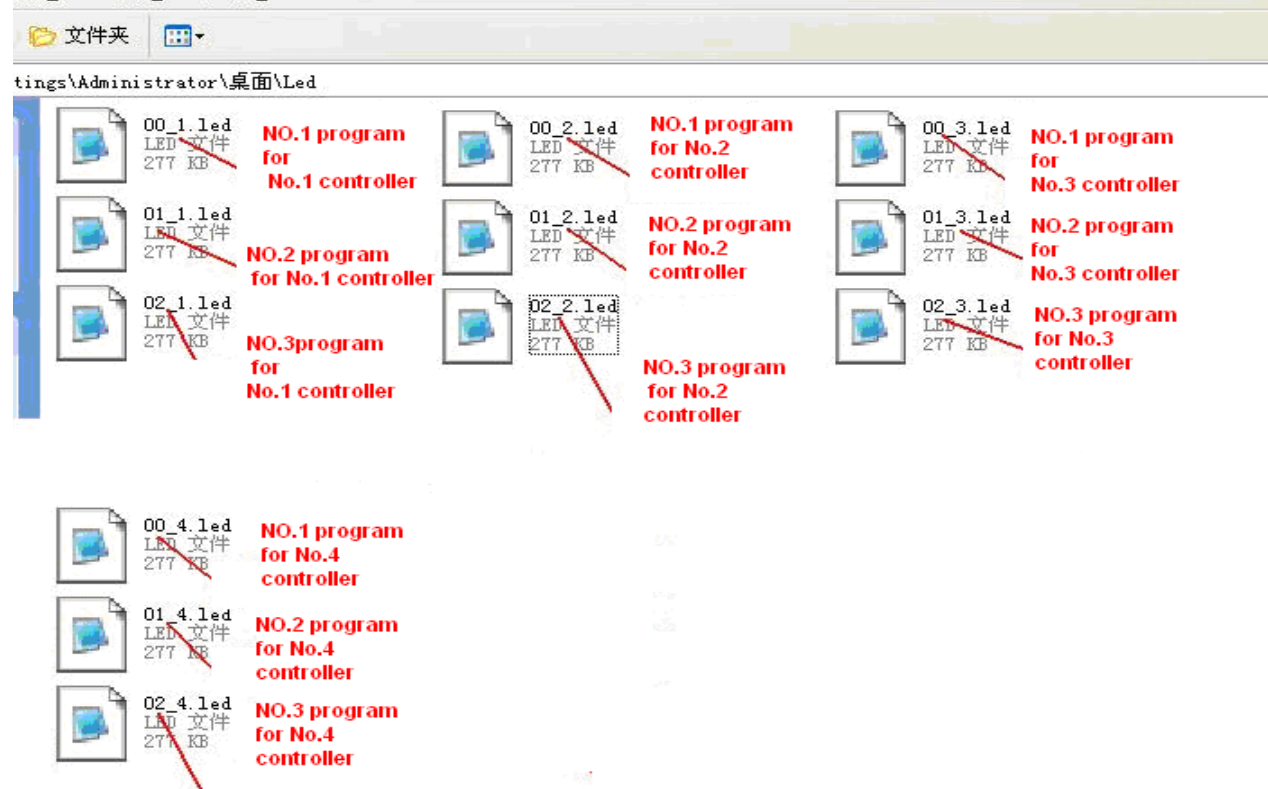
文件夹

tings\Administrator\桌面\Led

00_1.led
LED 文件
277 KB
NO.1 program for No.1 controller

00_2.led
LED 文件
277 KB
NO.1 program for No.2 controller

00_3.led
LED 文件
277 KB
NO.1 program for No.3 controller

01_1.led
LED 文件
277 KB
NO.2 program for No.1 controller

01_2.led
LED 文件
277 KB
NO.2 program for No.2 controller

01_3.led
LED 文件
277 KB
NO.2 program for No.3 controller

02_1.led
LED 文件
277 KB
NO.3program for No.1 controller

02_2.led
LED 文件
277 KB
NO.3 program for No.2 controller

02_3.led
LED 文件
277 KB
NO.3 program for No.3 controller

00_4.led
LED 文件
277 KB
NO.1 program for No.4 controller

01_4.led
LED 文件
277 KB
NO.2 program for No.4 controller

02_4.led
LED 文件
277 KB
NO.3 program for No.4 controller